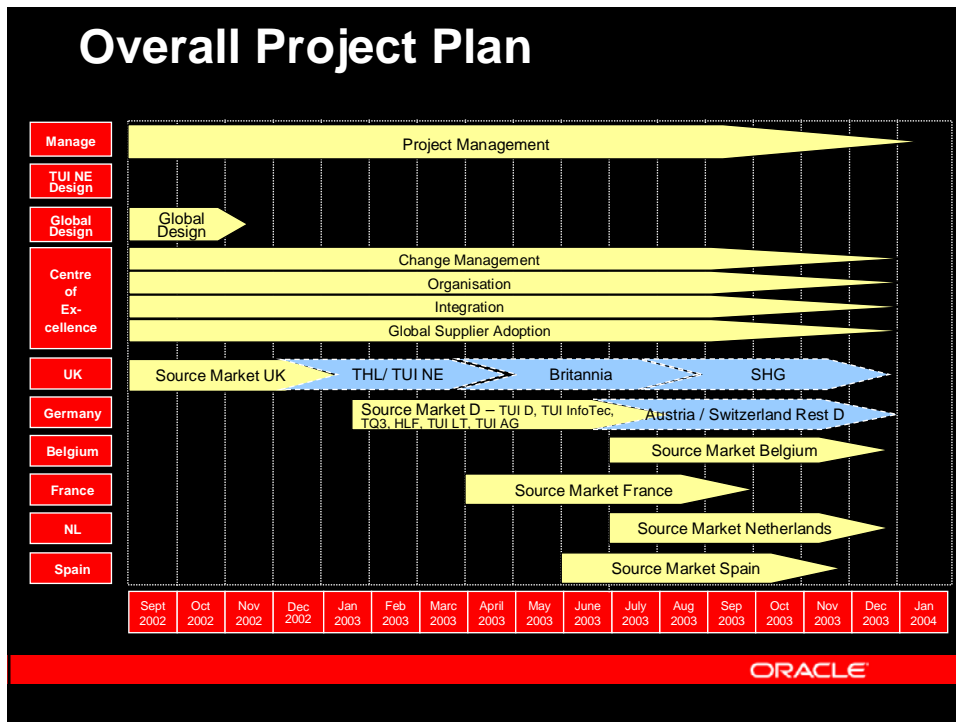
Overall Project Plan

Manage
Project Management

TUI NE Design

Global Design
Global Design

Centre of Excellence
Change Management
Organisation
Integration
Global Supplier Adoption

UK
Source Market UK
THL/ TUI NE
Britannia
SHG

Germany
Source Market D – TUI D, TUI InfoTec, TQ3, HLF, TUI LT, TUI AG
Austria / Switzerland Rest D

Belgium
Source Market Belgium

France
Source Market France

NL
Source Market Netherlands

Spain
Source Market Spain

| Sept 2002 | Oct 2002 | Nov 2002 | Dec 2002 | Jan 2003 | Feb 2003 | Marc 2003 | April 2003 | May 2003 | June 2003 | July 2003 | Aug 2003 | Sep 2003 | Oct 2003 | Nov 2003 | Dec 2003 | Jan 2004 |
|---|---|---|---|---|---|---|---|---|---|---|---|---|---|---|---|---|

ORACLE